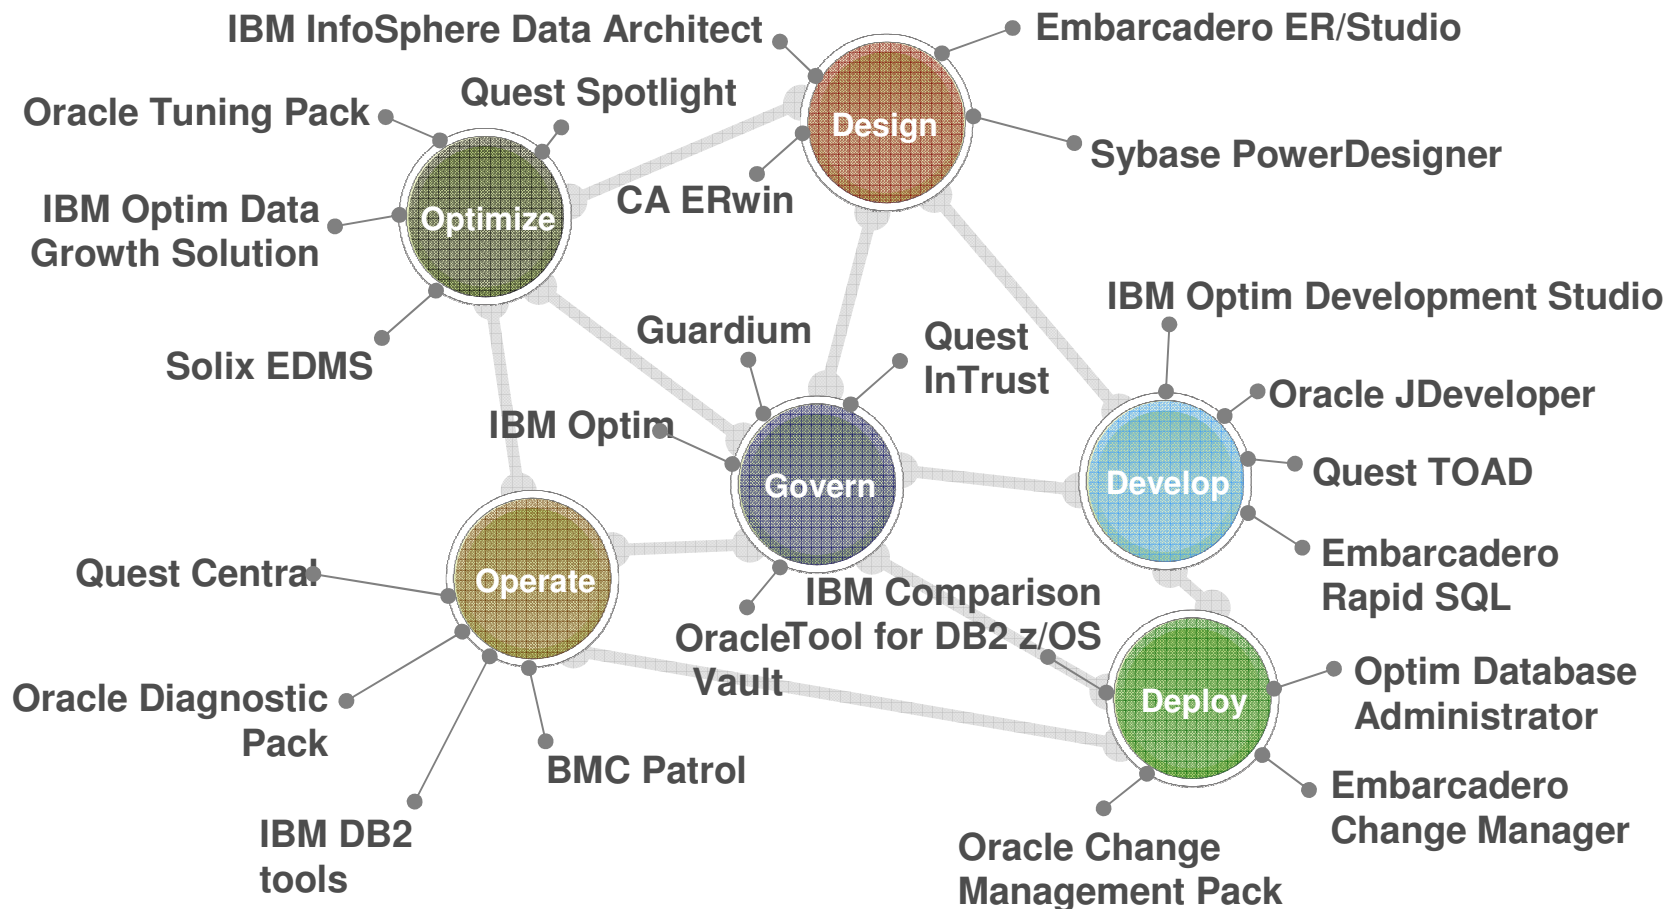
IBM InfoSphere Data Architect
Embarcadero ER/Studio
Quest Spotlight
Oracle Tuning Pack
Design
Sybase PowerDesigner
CA ERwin
IBM Optim Data Growth Solution
Optimize
IBM Optim Development Studio
Guardium
Quest InTrust
Solix EDMS
Oracle JDeveloper
IBM Optim
Quest TOAD
Govern
Develop
Embarcadero Rapid SQL
Quest Central
Operate
IBM Comparison Tool for DB2 z/OS
Oracle Vault
Optim Database Administrator
Deploy
Oracle Diagnostic Pack
BMC Patrol
Embarcadero Change Manager
IBM DB2 tools
Oracle Change Management Pack